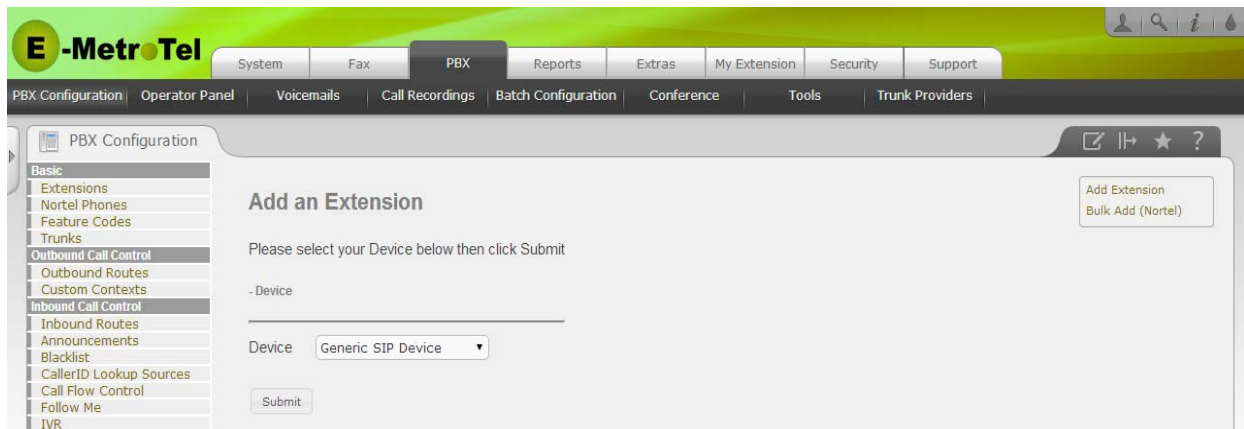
E-MetroTel

System | Fax | PBX | Reports | Extras | My Extension | Security | Support

PBX Configuration | Operator Panel | Voicemails | Call Recordings | Batch Configuration | Conference | Tools | Trunk Providers

PBX Configuration

Basic
Extensions
Nortel Phones
Feature Codes
Trunks
Outbound Call Control
Outbound Routes
Custom Contexts
Inbound Call Control
Inbound Routes
Announcements
Blacklist
CallerID Lookup Sources
Call Flow Control
Follow Me
IVR

Add an Extension

Please select your Device below then click Submit

- Device

Device Generic SIP Device

Submit

Add Extension
Bulk Add (Nortel)